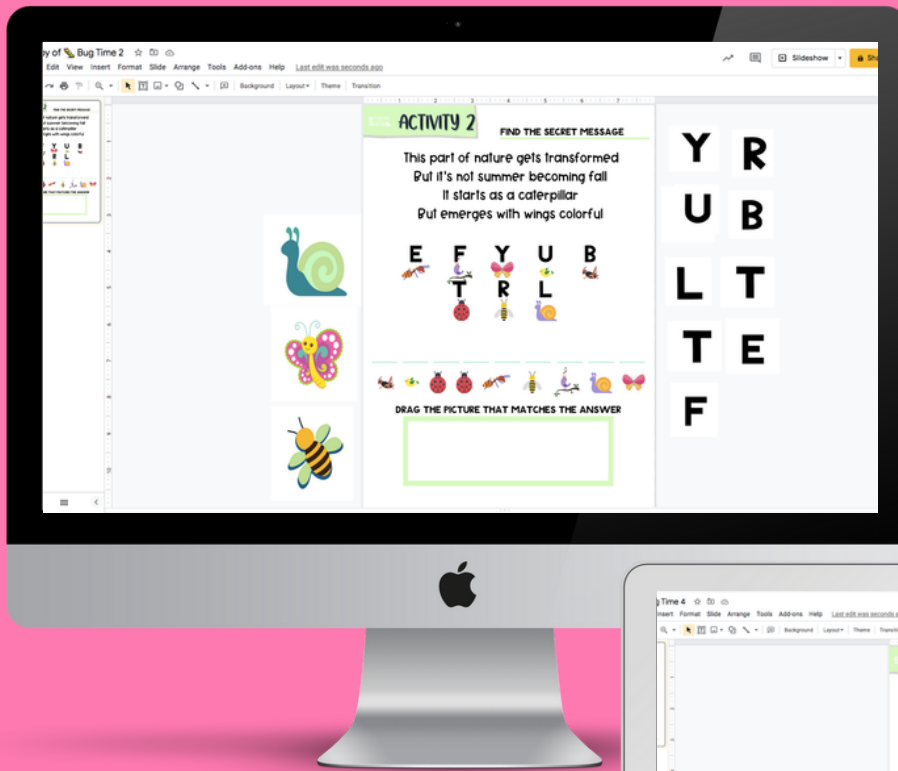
y of Bug Time 2 ☆
Edit View Insert Format Slide Arrange Tools Add-ons Help Last edit was seconds ago
Slideshow
Background Layout Theme Transition

ACTIVITY 2
FIND THE SECRET MESSAGE

This part of nature gets transformed
But it's not summer becoming fall
It starts as a caterpillar
But emerges with wings colorful

E F Y U B
T R L

DRAG THE PICTURE THAT MATCHES THE ANSWER

Y R
U B
L T
T E
F

Time 4 ☆
Insert Format Slide Arrange Tools Add-ons Help Last edit was seconds a
Background Layout Theme Transiti